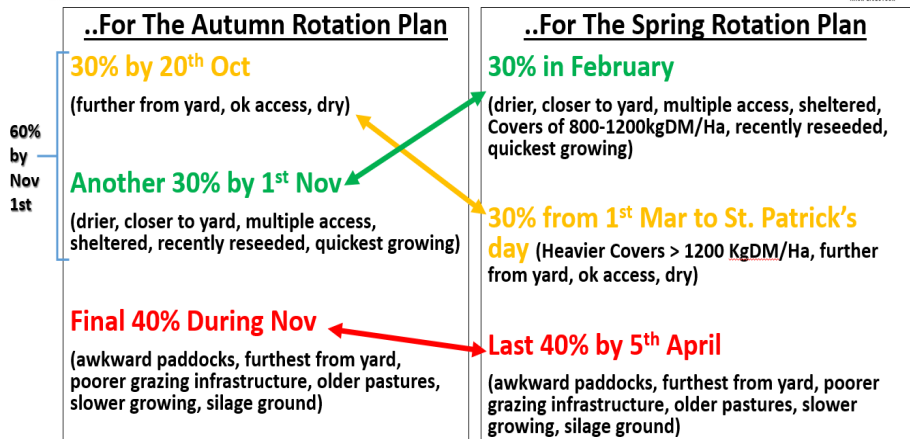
60% by Nov 1st

..For The Autumn Rotation Plan

30% by 20$^{th}$ Oct

(further from yard, ok access, dry)

Another 30% by 1$^{st}$ Nov

(drier, closer to yard, multiple access, sheltered, recently reseeded, quickest growing)

Final 40% During Nov

(awkward paddocks, furthest from yard, poorer grazing infrastructure, older pastures, slower growing, silage ground)

..For The Spring Rotation Plan

30% in February

(drier, closer to yard, multiple access, sheltered, Covers of 800-1200kgDM/Ha, recently reseeded, quickest growing)

30% from 1$^{st}$ Mar to St. Patrick's day (Heavier Covers > 1200 KgDM/Ha, further from yard, ok access, dry)

Last 40% by 5$^{th}$ April

(awkward paddocks, furthest from yard, poorer grazing infrastructure, older pastures, slower growing, silage ground)